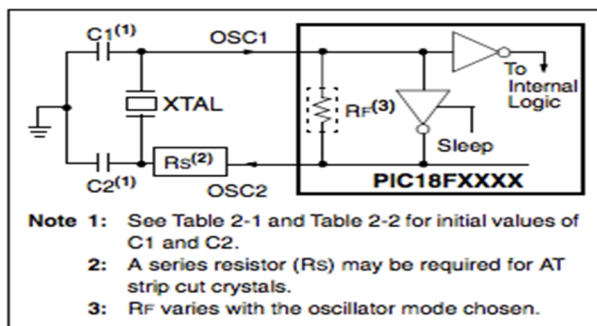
C1$^{(1)}$
OSC1
To Internal Logic
XTAL
RF$^{(3)}$
Sleep
RS$^{(2)}$
C2$^{(1)}$
OSC2
PIC18FXXXX

Note 1: See Table 2-1 and Table 2-2 for initial values of C1 and C2.

2: A series resistor (RS) may be required for AT strip cut crystals.

3: RF varies with the oscillator mode chosen.